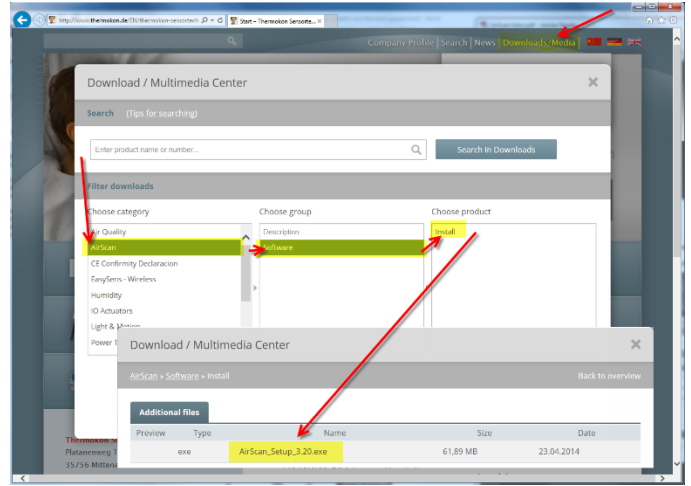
http://www.thermokon.de/EN/thermokon-sensortech
Start - Thermokon Sensorte...

Company Profile | Search | News | Downloads/Media

Download / Multimedia Center

Search (Tips for searching)

Enter product name or number...

Search in Downloads

Filter downloads

Choose category
Air Quality
AirScan
CE Conformity Declaration
EasySens - Wireless
Humidity
IO Actuators
Light & Motion
Power T

Choose group
Description
Software

Choose product
Install

Download / Multimedia Center

AirScan » Software » Install

Back to overview

Additional files

| Preview | Type | Name | Size | Date |
|---|---|---|---|---|
| | exe | AirScan_Setup_3.20.exe | 61,89 MB | 23.04.2014 |

Thermokon S
Platanenweg 1
35756 Mitten